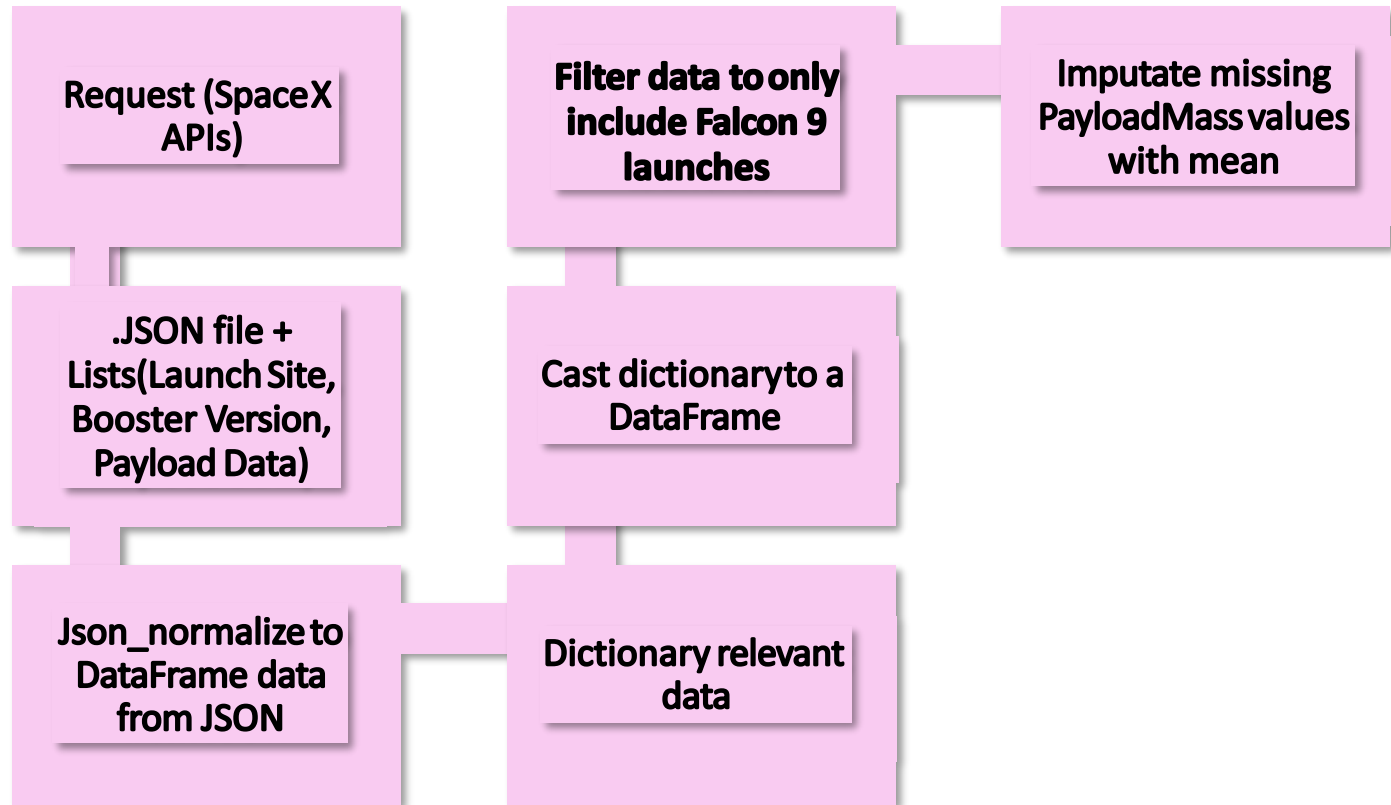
Request (SpaceX APIs)

.JSON file + Lists(Launch Site, Booster Version, Payload Data)

Json_normalize to DataFrame data from JSON

Dictionary relevant data

Cast dictionaryto a DataFrame

Filter data to only include Falcon 9 launches

Imputate missing PayloadMass values with mean